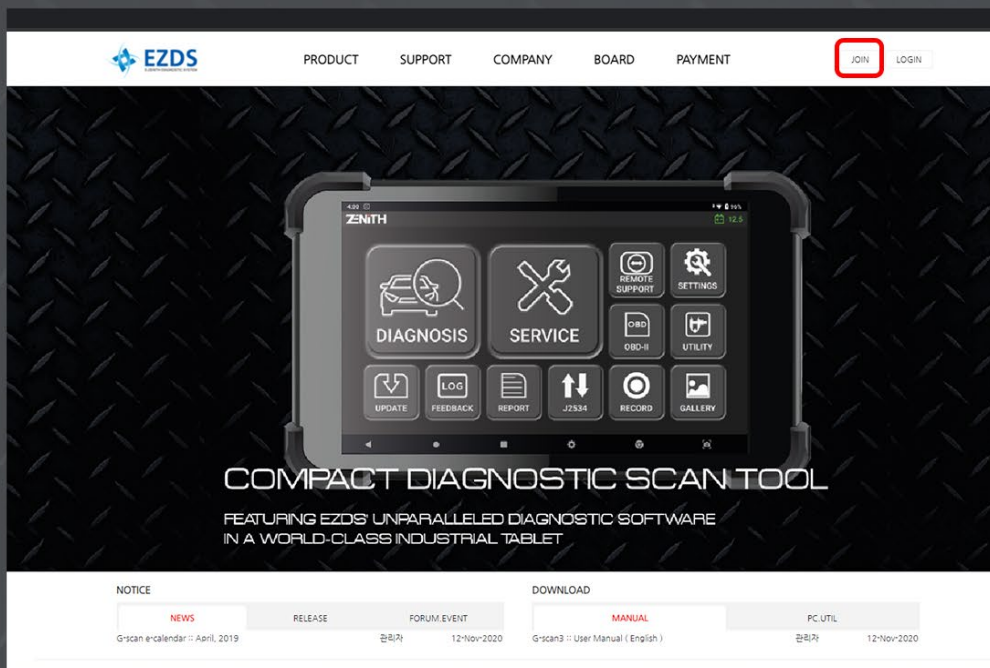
EZDS
ELEVENTH DIAGNOSTIC SYSTEM

PRODUCT SUPPORT COMPANY BOARD PAYMENT

JOIN LOGIN

4:00 96%

ZENITH

12.5

DIAGNOSIS
SERVICE
REMOTE SUPPORT
SETTINGS
OBD
OBD-II
UTILITY
UPDATE
LOG
FEEDBACK
REPORT
J2534
RECORD
GALLERY

COMPACT DIAGNOSTIC SCAN TOOL

FEATURING EZDS' UNPARALLELED DIAGNOSTIC SOFTWARE IN A WORLD-CLASS INDUSTRIAL TABLET

NOTICE

| NEWS | RELEASE | FORUM.EVENT |
|---|---|---|

G-scan e-calendar :: April, 2019 관리자 12-Nov-2020

DOWNLOAD

| MANUAL | PC.UTIL |
|---|---|

G-scan3 :: User Manual ( English ) 관리자 12-Nov-2020